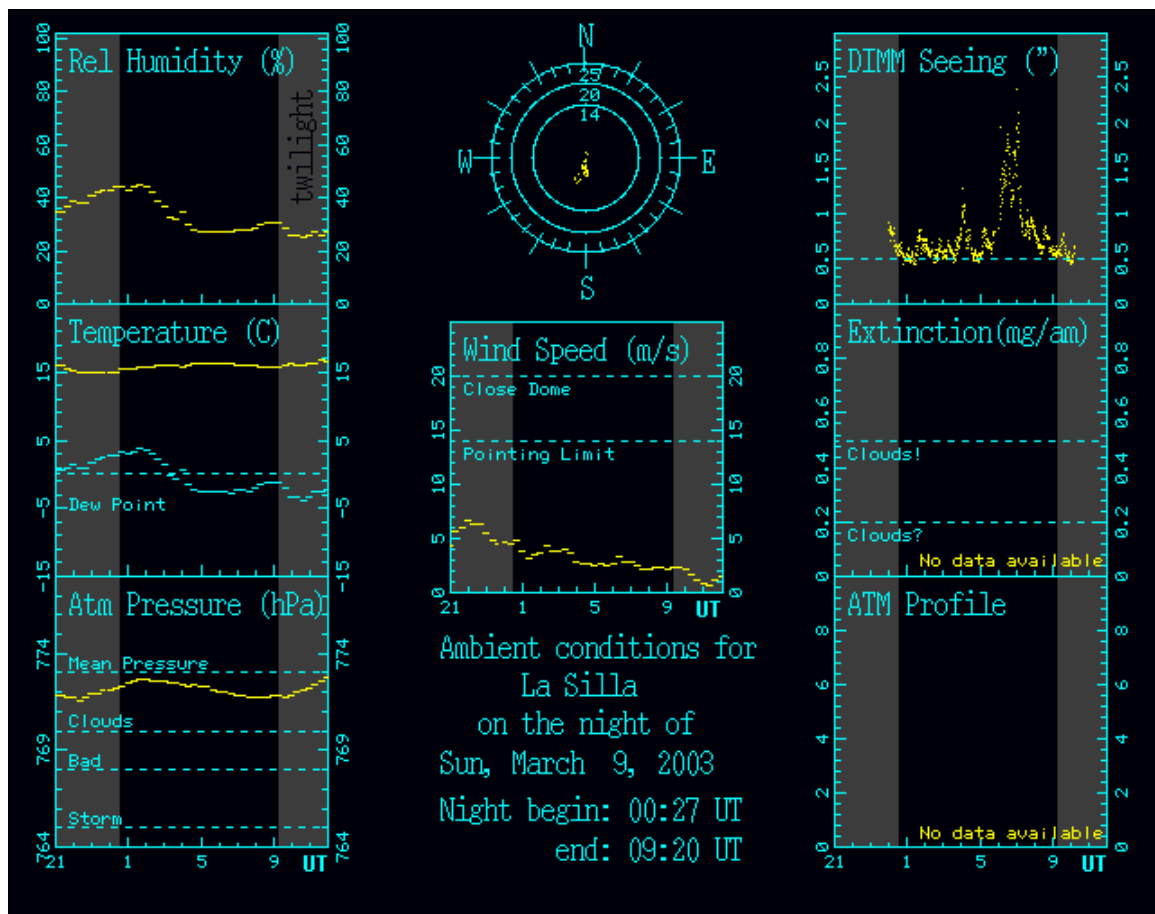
Rel Humidity (%)

twilight

100 80 60 40 20 0

Temperature (C)

15 5 -5 -15

Dew Point

Atm Pressure (hPa)

Mean Pressure

Clouds

Bad

Storm

774 769 764

21 1 5 9 UT

N
S
W
E
25
20
14

Wind Speed (m/s)

Close Dome

Pointing Limit

20 15 10 5 0

21 1 5 9 UT

Ambient conditions for La Silla on the night of Sun, March 9, 2003

Night begin: 00:27 UT
end: 09:20 UT

DIMM Seeing (")

2.5 2 1.5 1 0.5 0

Extinction(mg/am)

0.8 0.6 0.4 0.2 0

Clouds!

Clouds?

No data available

ATM Profile

8 6 4 2 0

No data available

21 1 5 9 UT